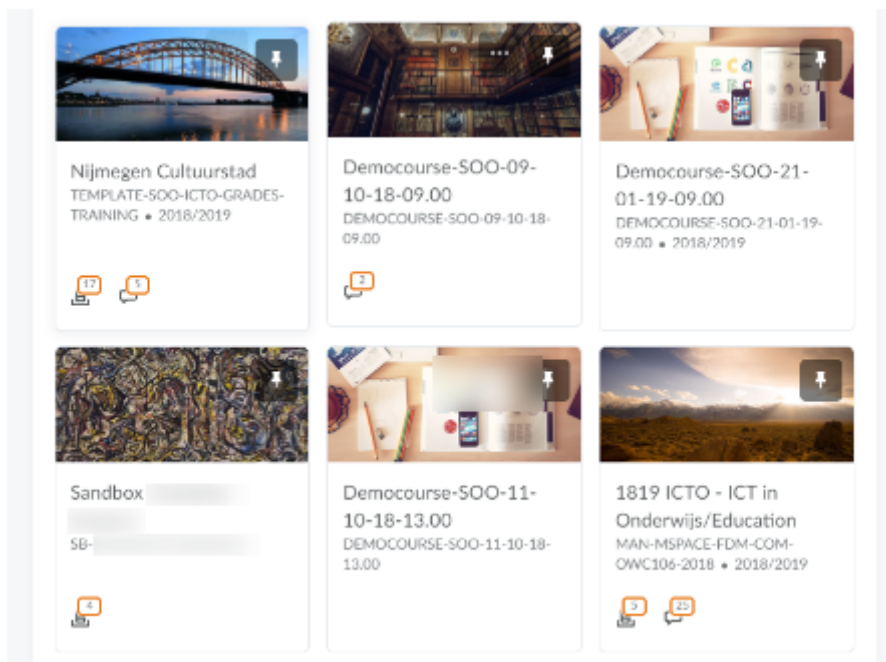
Nijmegen Cultuurstad
TEMPLATE-SOO-ICTO-GRADES-TRAINING • 2018/2019

17 5

Democourse-SOO-09-10-18-09.00
DEMOCOURSE-SOO-09-10-18-09.00

2

Democourse-SOO-21-01-19-09.00
DEMOCOURSE-SOO-21-01-19-09.00 • 2018/2019

Sandbox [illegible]
SB-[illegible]

4

Democourse-SOO-11-10-18-13.00
DEMOCOURSE-SOO-11-10-18-13.00

1819 ICTO - ICT in Onderwijs/Education
MAN-MSPACE-FDM-COM-OWC106-2018 • 2018/2019

3 25